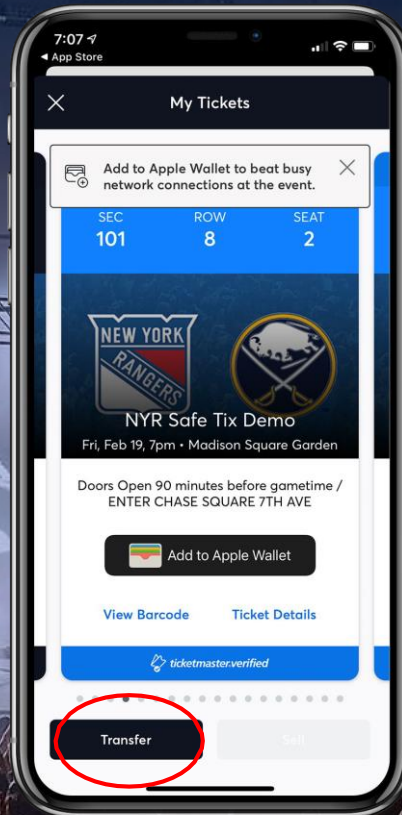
7:07
◂ App Store

My Tickets

Add to Apple Wallet to beat busy network connections at the event.

SEC
101
ROW
8
SEAT
2

NEW YORK
RANGERS

NYR Safe Tix Demo
Fri, Feb 19, 7pm • Madison Square Garden

Doors Open 90 minutes before gametime / ENTER CHASE SQUARE 7TH AVE

Add to Apple Wallet

View Barcode
Ticket Details

ticketmaster.verified

Transfer
Sell